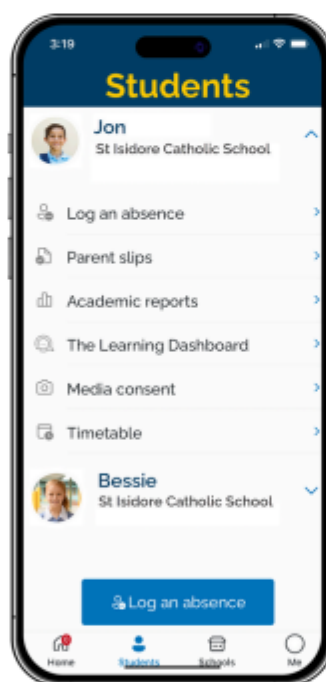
3:19

Students

Jon
St Isidore Catholic School

Log an absence

Parent slips

Academic reports

The Learning Dashboard

Media consent

Timetable

Bessie
St Isidore Catholic School

Log an absence

Home Students Schools Me